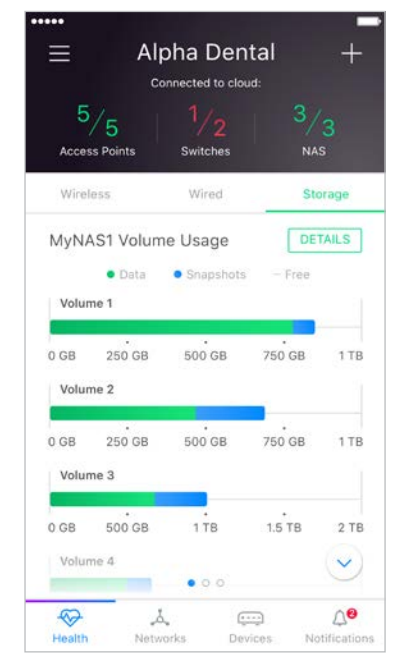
Alpha Dental

Connected to cloud:

5/5
Access Points

1/2
Switches

3/3
NAS

Wireless | Wired | Storage

MyNAS1 Volume Usage

DETAILS

Data | Snapshots | Free

Volume 1

0 GB | 250 GB | 500 GB | 750 GB | 1 TB

Volume 2

0 GB | 250 GB | 500 GB | 750 GB | 1 TB

Volume 3

0 GB | 500 GB | 1 TB | 1.5 TB | 2 TB

Volume 4

Health | Networks | Devices | 2 Notifications